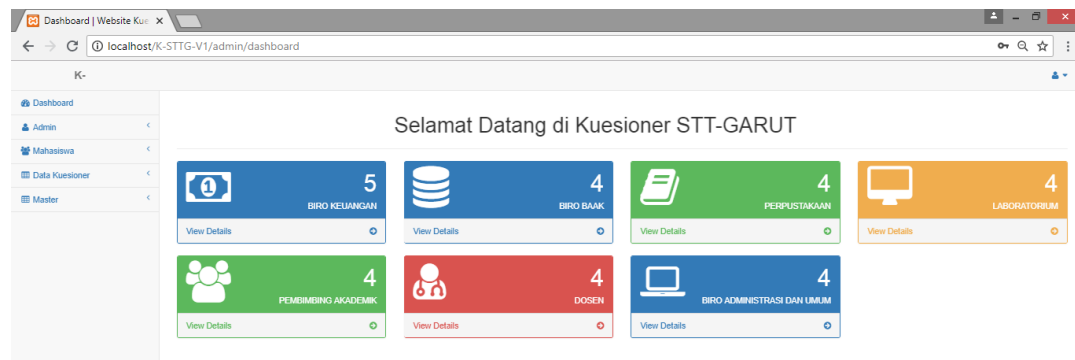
Dashboard | Website Kue ×

localhost/K-STTG-V1/admin/dashboard

K-

Dashboard
Admin
Mahasiswa
Data Kuesioner
Master

Selamat Datang di Kuesioner STT-GARUT

5
BIRO KEUANGAN
View Details

4
BIRO BAAK
View Details

4
PERPUSTAKAAN
View Details

4
LABORATORIUM
View Details

4
PEMBIMBING AKADEMIK
View Details

4
DOSEN
View Details

4
BIRO ADMINISTRASI DAN UMUM
View Details